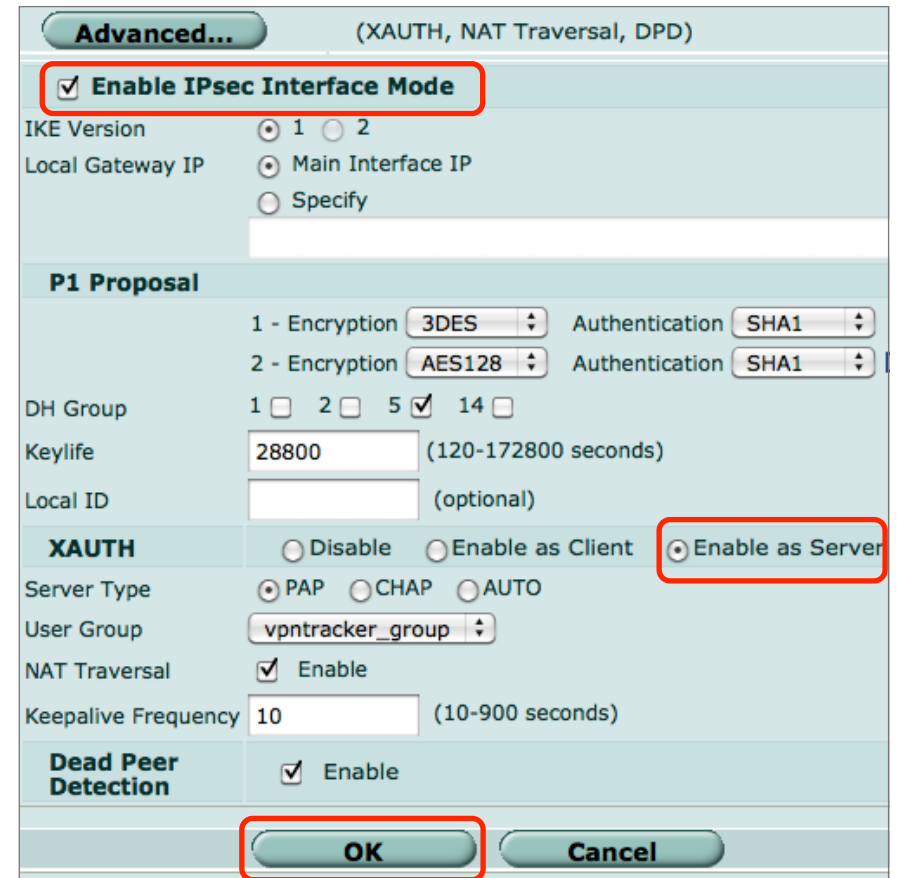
Advanced... (XAUTH, NAT Traversal, DPD)

Enable IPsec Interface Mode

IKE Version 1 2

Local Gateway IP Main Interface IP

Specify

P1 Proposal

1 - Encryption 3DES Authentication SHA1

2 - Encryption AES128 Authentication SHA1

DH Group 1 2 5 14

Keylife 28800 (120-172800 seconds)

Local ID (optional)

XAUTH Disable Enable as Client Enable as Server

Server Type PAP CHAP AUTO

User Group vpntracker_group

NAT Traversal Enable

Keepalive Frequency 10 (10-900 seconds)

Dead Peer Detection Enable

OK Cancel